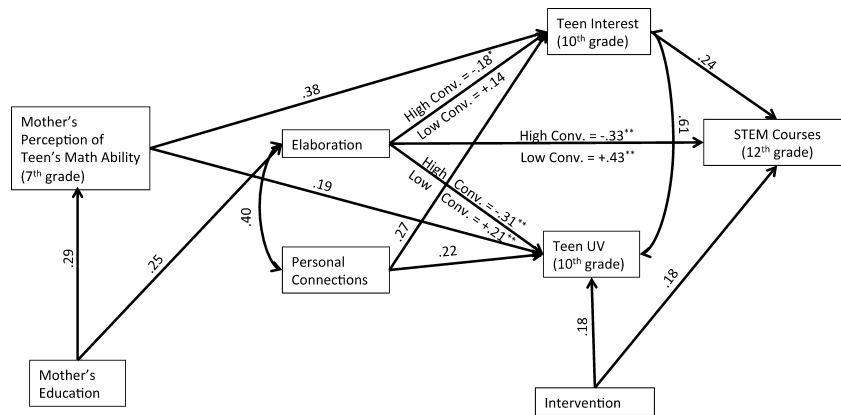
Teen Interest ($10^{th}$ grade)

Mother's Perception of Teen's Math Ability ($7^{th}$ grade)

.38

High Conv. = -.18*

Low Conv. = +.14

.24

Elaboration

High Conv. = -.33**

Low Conv. = +.43**

.61

STEM Courses ($12^{th}$ grade)

.19

High Conv. = -.31**

Low Conv. = +.21**

.40

.29

.25

.27

Personal Connections

.22

Teen UV ($10^{th}$ grade)

.18

.18

Mother's Education

Intervention